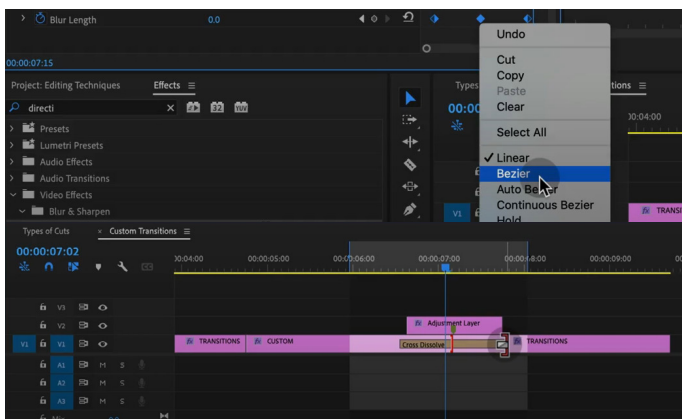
Blur Length
0.0
00:00:07:15
Project: Editing Techniques
Effects ≡
directi
Presets
Lumetri Presets
Audio Effects
Audio Transitions
Video Effects
Blur & Sharpen
Types
00:00
tions ≡
00:04:00
V1
TRANSI
Undo
Cut
Copy
Paste
Clear
Select All
✓ Linear
Bezier
Auto Bezier
Continuous Bezier
Hold
Types of Cuts
× Custom Transitions ≡
00:00:07:02
00:04:00
00:00:05:00
00:00:06:00
00:00:07:00
00:00:08:00
00:00:09:00
V3
V2
V1
V1
A1
A2
A3
M
S
Adjustment Layer
TRANSITIONS
CUSTOM
Cross Dissolve
TRANSITIONS